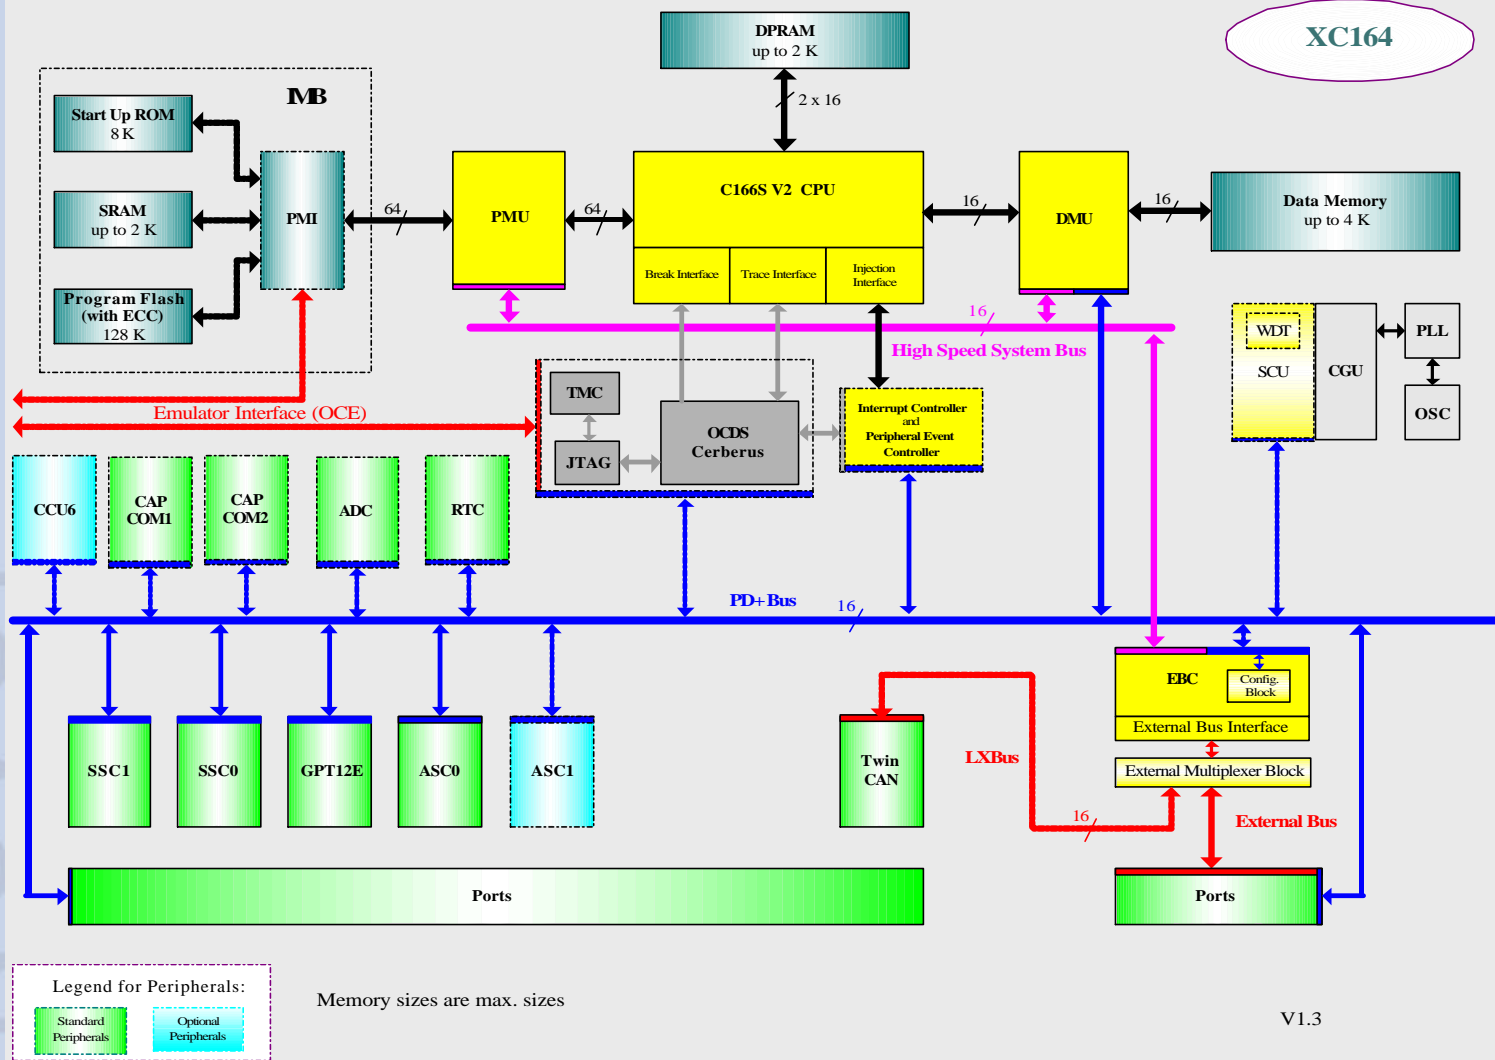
XC164

DPRAM
up to 2 K

2 x 16

IMB

Start Up ROM
8 K

SRAM
up to 2 K

Program Flash
(with ECC)
128 K

PMI

64

PMU

64

C166S V2 CPU

Break Interface

Trace Interface

Injection Interface

16

DMU

16

Data Memory
up to 4 K

16

High Speed System Bus

WDT

SCU

CGU

PLL

OSC

Emulator Interface (OCE)

TMC

JTAG

OCDS
Cerberus

Interrupt Controller and Peripheral Event Controller

CCU6

CAP COM1

CAP COM2

ADC

RTC

PD+Bus

16

EBC

Config. Block

External Bus Interface

External Multiplexer Block

SSC1

SSC0

GPT12E

ASC0

ASC1

Twin CAN

LXBus

16

External Bus

Ports

Ports

Legend for Peripherals:

Standard Peripherals

Optional Peripherals

Memory sizes are max. sizes

V1.3